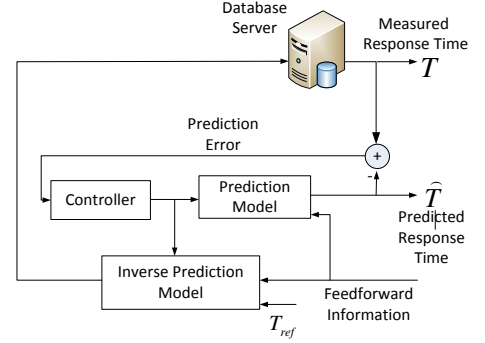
Database Server

Measured Response Time

$T$

Prediction Error

+

-

Controller

Prediction Model

$\widehat{T}$

Predicted Response Time

Inverse Prediction Model

Feedforward Information

$T_{ref}$